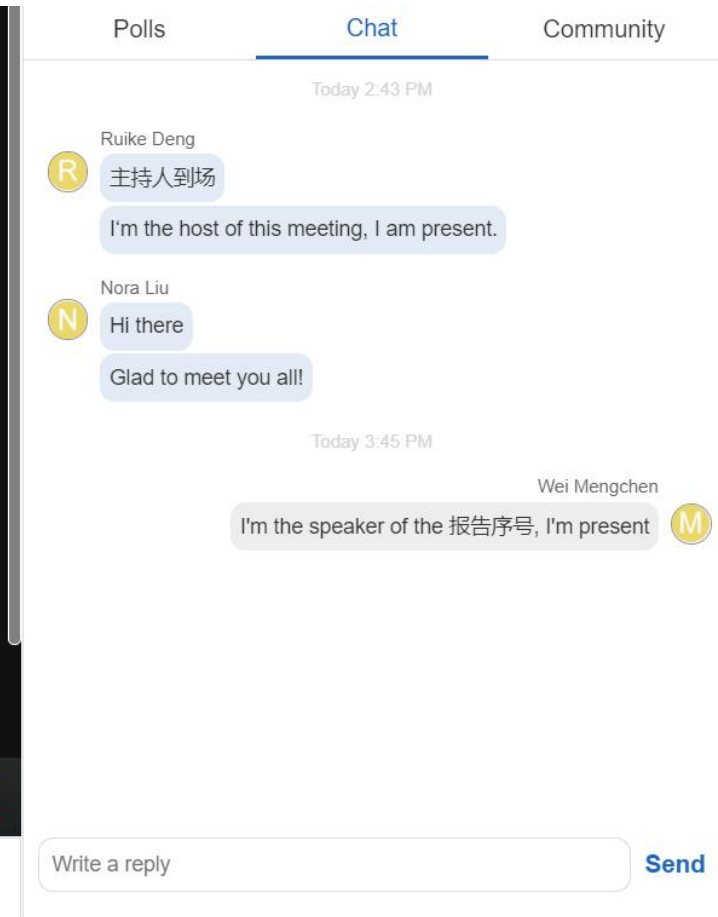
Polls
Chat
Community

Today 2:43 PM

Ruike Deng
R
主持人到场
I'm the host of this meeting, I am present.

Nora Liu
N
Hi there
Glad to meet you all!

Today 3:45 PM

Wei Mengchen
I'm the speaker of the 报告序号, I'm present
M

Write a reply
Send